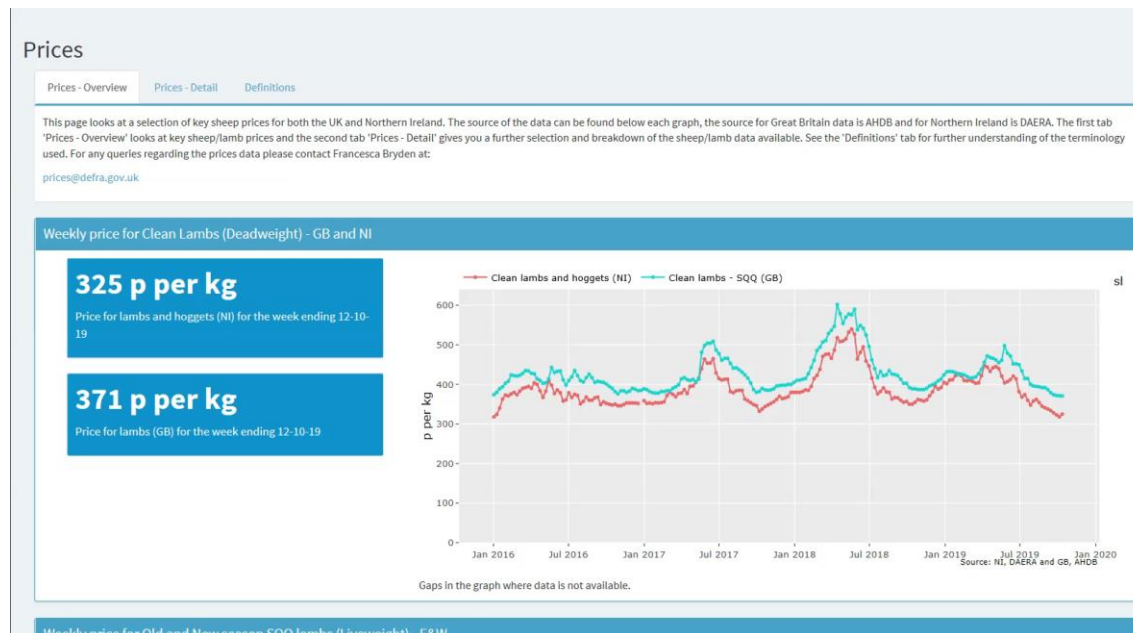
Prices

Prices - Overview Prices - Detail Definitions

This page looks at a selection of key sheep prices for both the UK and Northern Ireland. The source of the data can be found below each graph, the source for Great Britain data is AHDB and for Northern Ireland is DAERA. The first tab 'Prices - Overview' looks at key sheep/lamb prices and the second tab 'Prices - Detail' gives you a further selection and breakdown of the sheep/lamb data available. See the 'Definitions' tab for further understanding of the terminology used. For any queries regarding the prices data please contact Francesca Bryden at:

prices@defra.gov.uk

Weekly price for Clean Lambs (Deadweight) - GB and NI

325 p per kg
Price for lambs and hoggets (NI) for the week ending 12-10-19

371 p per kg
Price for lambs (GB) for the week ending 12-10-19

Clean lambs and hoggets (NI) Clean lambs - SQQ (GB)

sl

p per kg

600
500
400
300
200
100
0

Jan 2016 Jul 2016 Jan 2017 Jul 2017 Jan 2018 Jul 2018 Jan 2019 Jul 2019 Jan 2020

Source: NI, DAERA and GB, AHDB

Gaps in the graph where data is not available.

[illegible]